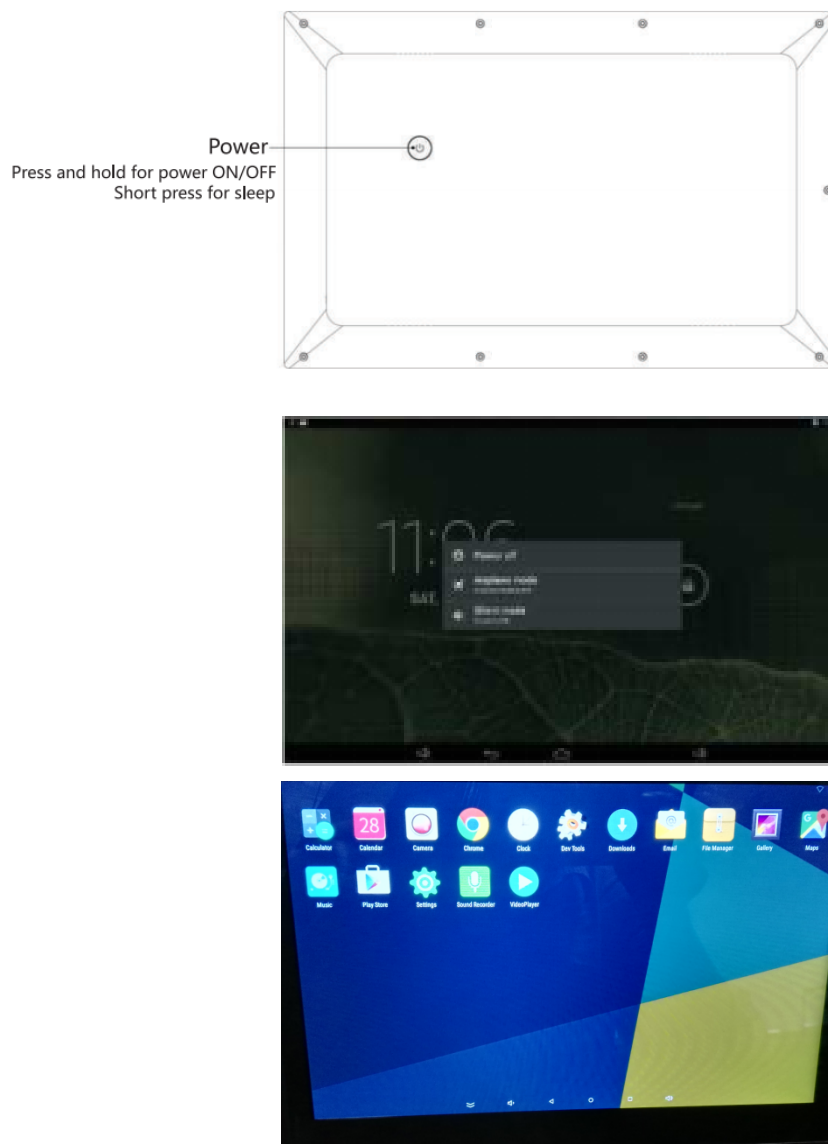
Power
Press and hold for power ON/OFF
Short press for sleep

11:06
SAT
Power off
Airplane mode
Silent mode

Calculator
28
Calendar
Camera
Chrome
Clock
Dev Tools
Downloads
Email
File Manager
Gallery
Maps
Music
Play Store
Settings
Sound Recorder
VideoPlayer